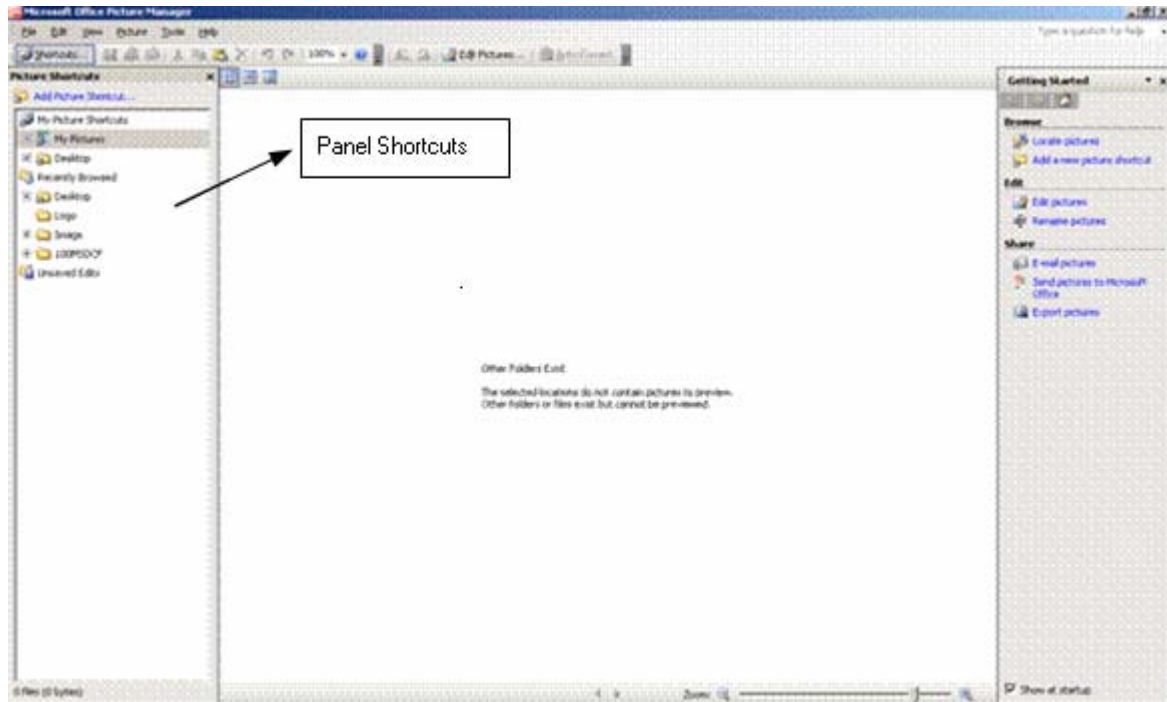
Microsoft Office Picture Manager

File Edit View Picture Tools Help

Type a question for help

Shortcuts... 100% Edit Pictures... AutoCorrect

Picture Shortcuts

Add Picture Shortcut...

My Picture Shortcuts
My Pictures
Desktop
Recently Browsed
Desktop
Logo
Image
100MSDCF
Unsaved Edits

Panel Shortcuts

Other Folders Exist

The selected locations do not contain pictures to preview. Other folders or files exist but cannot be previewed.

Getting Started

Browse
Locate pictures
Add a new picture shortcut

Edit
Edit pictures
Rename pictures

Share
E-mail pictures
Send pictures to Microsoft Office
Export pictures

0 files (0 bytes)

Zoom

Show at startup